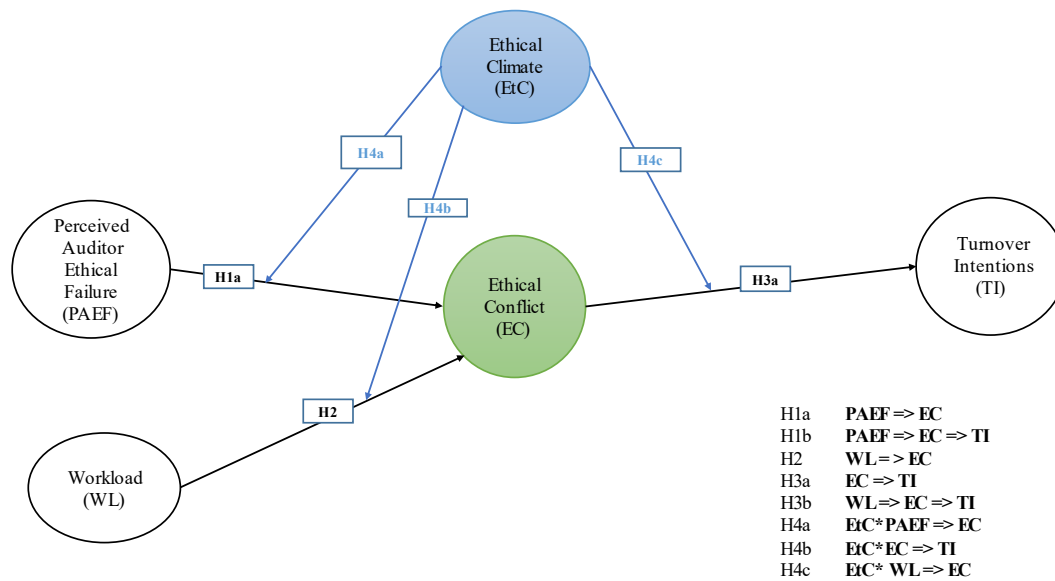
Ethical Climate (EtC)

H4a

H4c

H4b

Perceived Auditor Ethical Failure (PAEF)

H1a

Ethical Conflict (EC)

H3a

Turnover Intentions (TI)

H2

Workload (WL)

| | |
|---|---|
| H1a | **PAEF => EC** |
| H1b | **PAEF => EC => TI** |
| H2 | **WL = > EC** |
| H3a | **EC => TI** |
| H3b | **WL => EC => TI** |
| H4a | **EtC* PAEF => EC** |
| H4b | **EtC* EC => TI** |
| H4c | **EtC* WL => EC** |